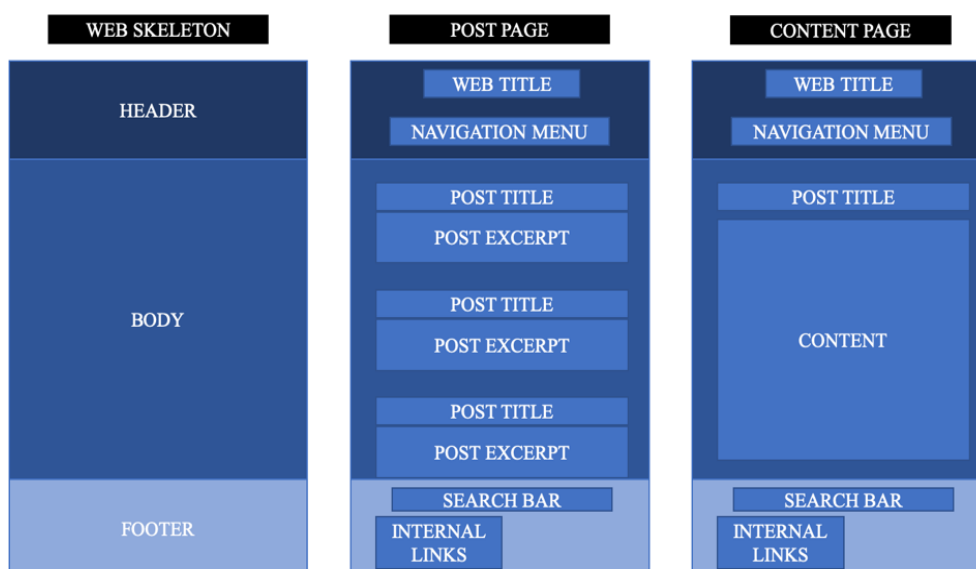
WEB SKELETON

HEADER

BODY

FOOTER

POST PAGE

WEB TITLE

NAVIGATION MENU

POST TITLE

POST EXCERPT

POST TITLE

POST EXCERPT

POST TITLE

POST EXCERPT

SEARCH BAR

INTERNAL LINKS

CONTENT PAGE

WEB TITLE

NAVIGATION MENU

POST TITLE

CONTENT

SEARCH BAR

INTERNAL LINKS